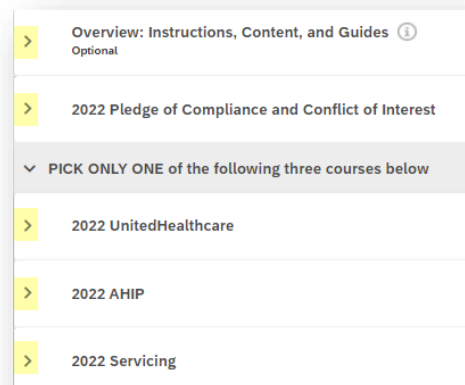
Overview: Instructions, Content, and Guides
Optional

2022 Pledge of Compliance and Conflict of Interest

PICK ONLY ONE of the following three courses below

2022 UnitedHealthcare

2022 AHIP

2022 Servicing